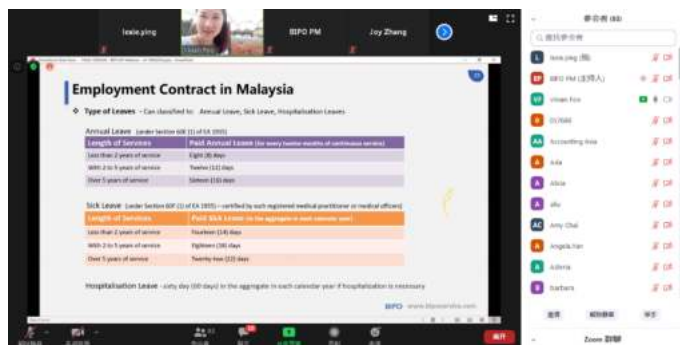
lexie.ying

BIPO PM

Joy Zhang

参会者 (48)

Employment Contract in Malaysia

Type of Leaves – Can classified to: Annual Leave, Sick Leave, Hospitalisation Leaves

Annual Leave (under Section 60E (1) of EA 1955)

| Length of Services | Paid Annual Leave (for every twelve months of continuous service) |
|---|---|
| Less than 2 years of service | Eight (8) days |
| With 2 to 5 years of service | Twelve (12) days |
| Over 5 years of service | Sixteen (16) days |

Sick Leave (under Section 60F (1) of EA 1955) – certified by each registered medical practitioner or medical officer)

| Length of Services | Paid Sick Leave (in the aggregate in each calendar year) |
|---|---|
| Less than 2 years of service | Fourteen (14) days |
| With 2 to 5 years of service | Eighteen (18) days |
| Over 5 years of service | Twenty-two (22) days |

Hospitalisation Leave – sixty day (60 days) in the aggregate in each calendar year if hospitalisation is necessary

BIPO www.biposervice.com

lexie.ying
BIPO PM
Vivian Foo
DURAN
Accounting Asia
Ada
Alicia
afu
Amy Chai
Angela Tan
Aderia
Barbara

Zoom